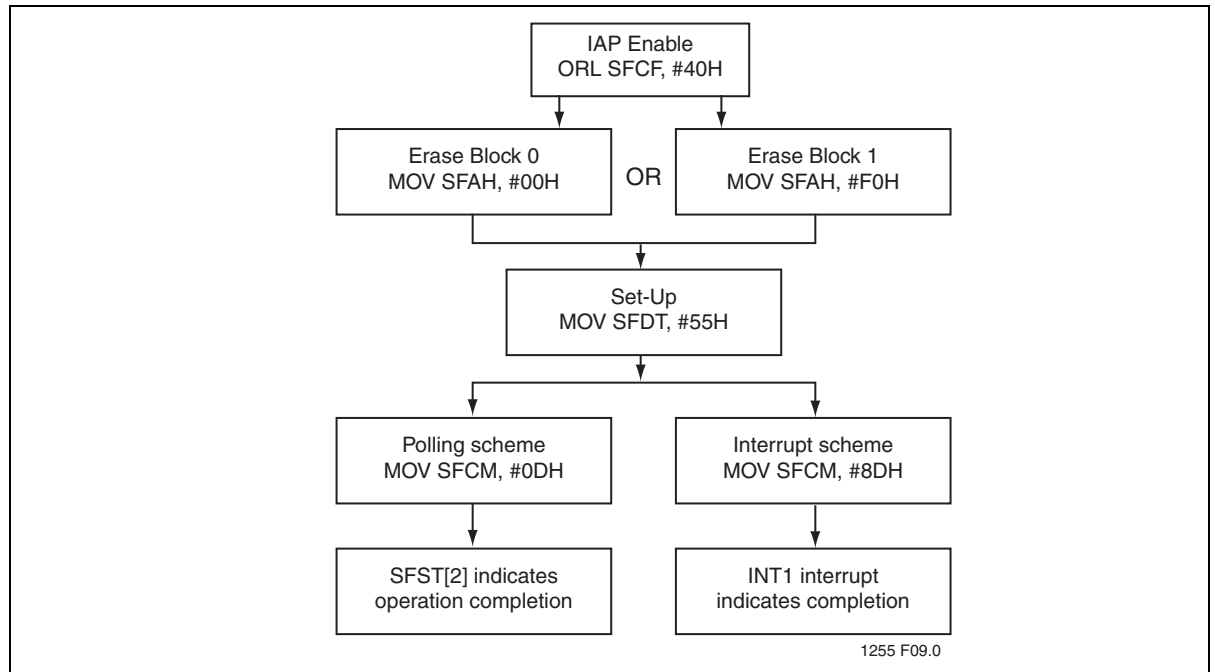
IAP Enable
ORL SFCF, #40H

Erase Block 0
MOV SFAH, #00H

OR

Erase Block 1
MOV SFAH, #F0H

Set-Up
MOV SFDT, #55H

Polling scheme
MOV SFCM, #0DH

Interrupt scheme
MOV SFCM, #8DH

SFST[2] indicates
operation completion

INT1 interrupt
indicates completion

1255 F09.0